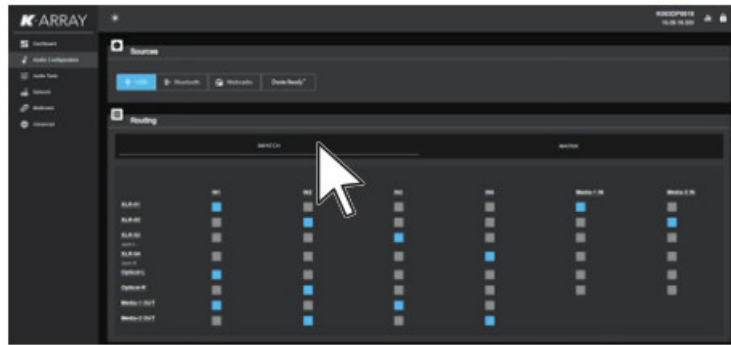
K-ARRAY

Dashboard
Audio Configuration
Audio Tools
Network
Multicast
Advanced

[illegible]

Sources

USB
Bluetooth
Webradio
Dante Ready

Routing

SWITCH
MATRIX

| | IN1 | IN2 | IN3 | IN4 | Media 1 IN | Media 2 IN |
|---|---|---|---|---|---|---|
| XLR-01 | | | | | | |
| XLR-02 | | | | | | |
| XLR-03 | | | | | | |
| XLR-04 | | | | | | |
| Optical-L | | | | | | |
| Optical-R | | | | | | |
| Media 1 OUT | | | | | | |
| Media 2 OUT | | | | | | |